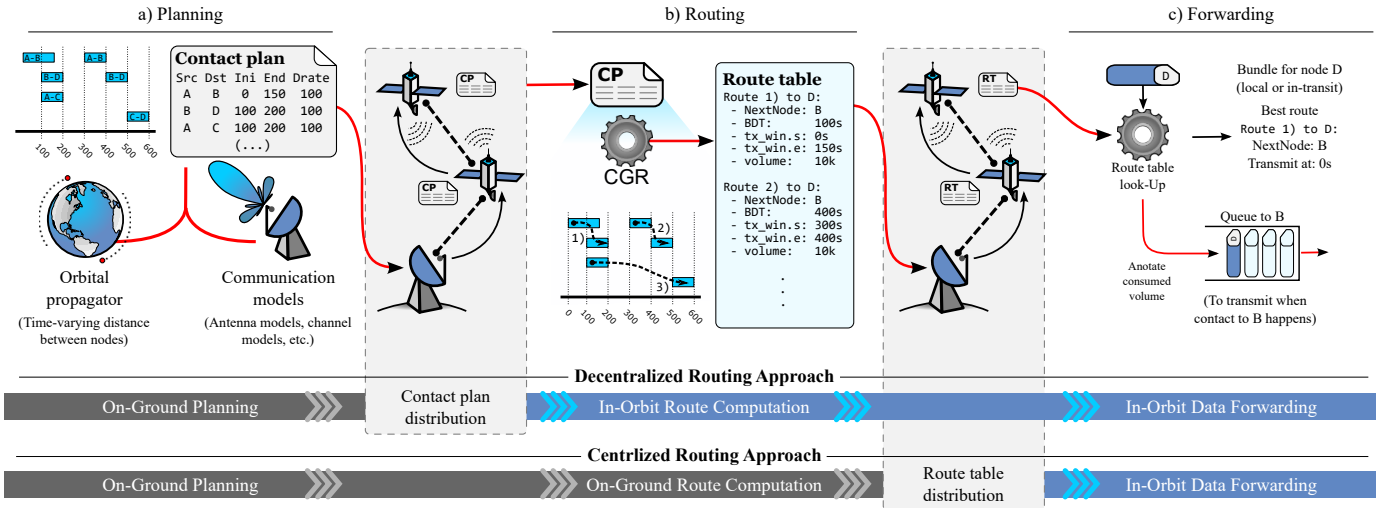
a) Planning

b) Routing

c) Forwarding

A-B
A-B
B-D
B-D
A-C
C-D
100 200 300 400 500 600

Contact plan

| Src | Dst | Ini | End | Drate |
|---|---|---|---|---|
| A | B | 0 | 150 | 100 |
| B | D | 100 | 200 | 100 |
| A | C | 100 | 200 | 100 |

(...)

Orbital propagator
(Time-varying distance between nodes)

Communication models
(Antenna models, channel models, etc.)

CP

CP

CP

CGR

1)
2)
3)
0 100 200 300 400 500 600

Route table
Route 1) to D:
- NextNode: B
- BDT: 100s
- tx_win.s: 0s
- tx_win.e: 150s
- volume: 10k

Route 2) to D:
- NextNode: B
- BDT: 400s
- tx_win.s: 300s
- tx_win.e: 400s
- volume: 10k
.
.
.

RT

RT

D

Bundle for node D
(local or in-transit)

Best route
Route 1) to D:
NextNode: B
Transmit at: 0s

Route table look-Up

Queue to B

Anotate consumed volume

(To transmit when contact to B happens)

Decentralized Routing Approach

On-Ground Planning
Contact plan distribution
In-Orbit Route Computation
In-Orbit Data Forwarding

Centrlized Routing Approach

On-Ground Planning
On-Ground Route Computation
Route table distribution
In-Orbit Data Forwarding